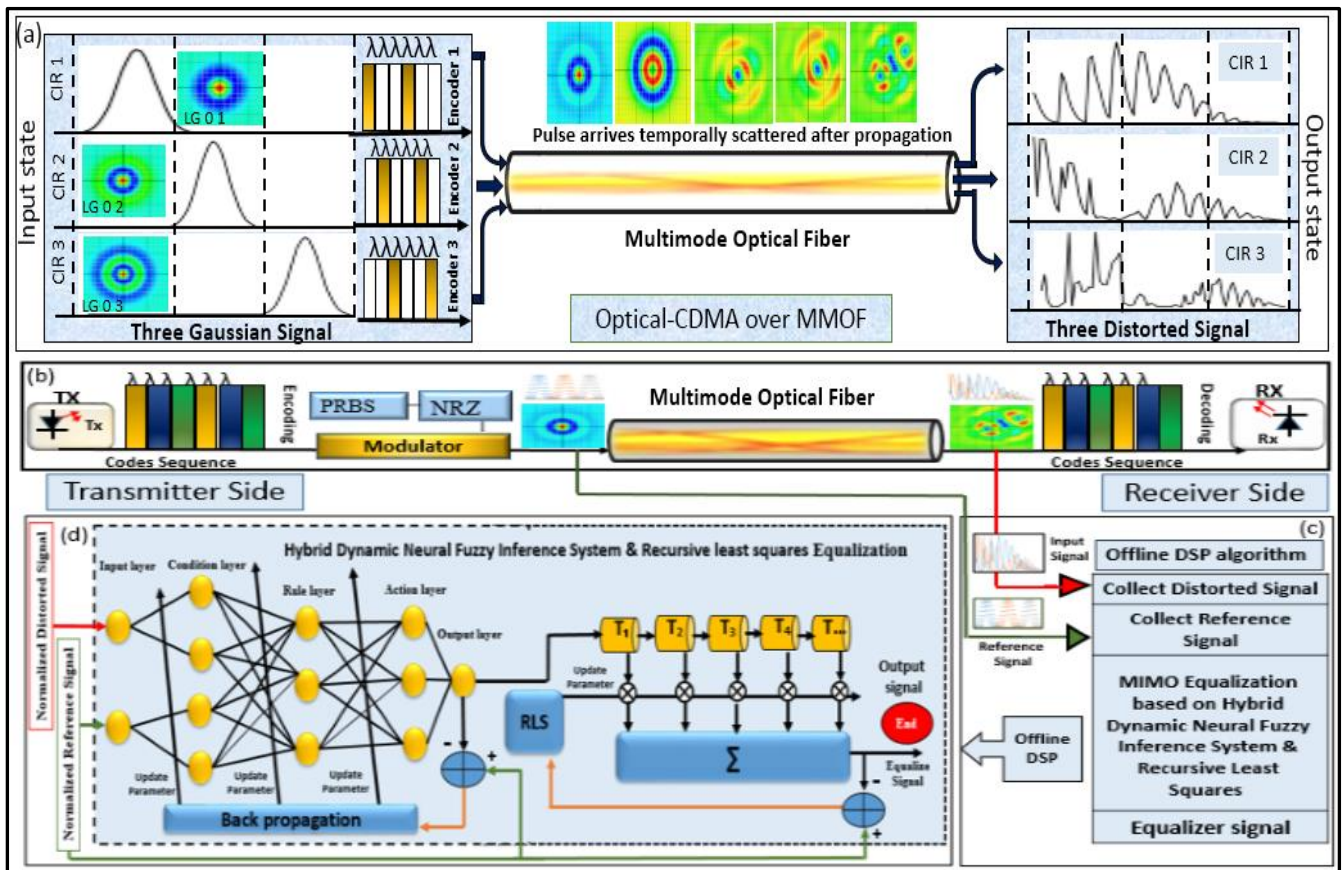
(a)

Input state

CIR 1

LG 0 1

CIR 2

LG 0 2

CIR 3

LG 0 3

Three Gaussian Signal

λλλλλλ

Encoder 1

λλλλλλ

Encoder 2

λλλλλλ

Encoder 3

Pulse arrives temporally scattered after propagation

Multimode Optical Fiber

Optical-CDMA over MMOF

CIR 1

CIR 2

CIR 3

Three Distorted Signal

Output state

(b)

TX

Tx

λ λ λ λ λ λ

Codes Sequence

Encoding

PRBS

NRZ

Modulator

Multimode Optical Fiber

λ λ λ λ λ λ

Codes Sequence

Decoding

RX

Rx

Transmitter Side

Receiver Side

(d)

Hybrid Dynamic Neural Fuzzy Inference System & Recursive least squares Equalization

Normalized Distorted Signal

Normalized Reference Signal

Input layer

Condition layer

Rule layer

Action layer

Output layer

Update Parameter

Update Parameter

Update Parameter

Back propagation

- +

RLS

Update Parameter

$T_1$

$T_2$

$T_3$

$T_4$

$T_{...}$

Output signal

End

$\Sigma$

Equalize Signal

- +

Input Signal

Reference Signal

(c)

Offline DSP algorithm

Collect Distorted Signal

Collect Reference Signal

MIMO Equalization based on Hybrid Dynamic Neural Fuzzy Inference System & Recursive Least Squares

Equalizer signal

Offline DSP